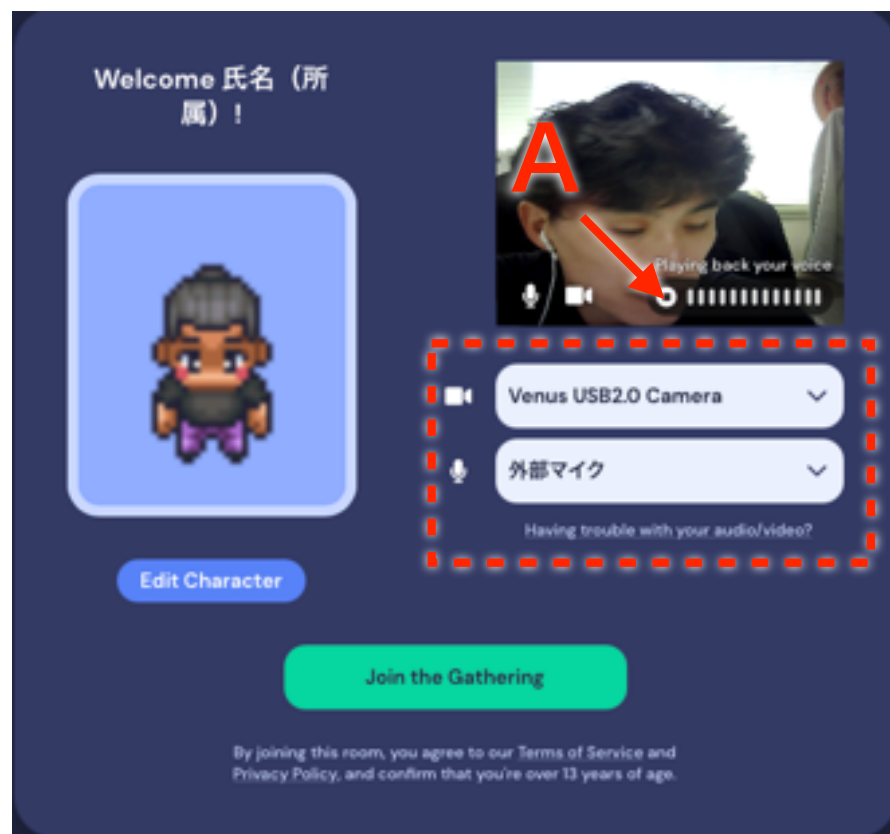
Welcome 氏名（所属）！

A

Playing back your voice

Venus USB2.0 Camera

外部マイク

Having trouble with your audio/video?

Edit Character

Join the Gathering

By joining this room, you agree to our Terms of Service and Privacy Policy, and confirm that you're over 13 years of age.